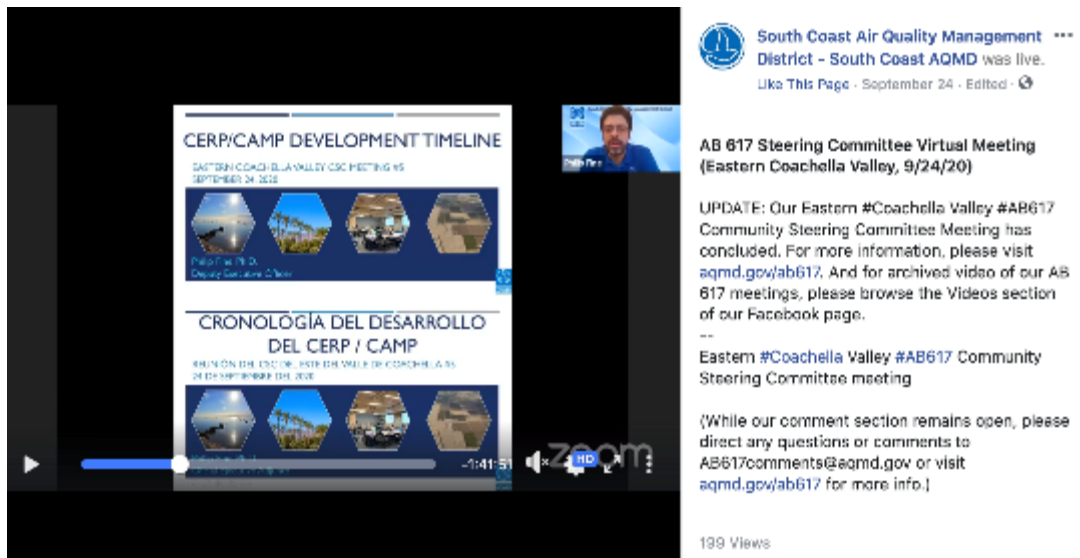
CERP/CAMP DEVELOPMENT TIMELINE

EASTERN COACHELLA VALLEY CSC MEETING #5
SEPTEMBER 24, 2020

Philip Fine Ph.D.
Deputy Executive Officer

CRONOLOGÍA DEL DESARROLLO DEL CERP / CAMP

REUNIÓN DEL CSC DEL ESTE DEL VALLE DE COACHELLA #5
24 DE SEPTIEMBRE DEL 2020

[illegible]

zoom

-1:41:51

HD

South Coast Air Quality Management District - South Coast AQMD was live. ···
Like This Page · September 24 · Edited ·

AB 617 Steering Committee Virtual Meeting (Eastern Coachella Valley, 9/24/20)

UPDATE: Our Eastern #Coachella Valley #AB617 Community Steering Committee Meeting has concluded. For more information, please visit aqmd.gov/ab617. And for archived video of our AB 617 meetings, please browse the Videos section of our Facebook page.
--
Eastern #Coachella Valley #AB617 Community Steering Committee meeting

(While our comment section remains open, please direct any questions or comments to AB617comments@aqmd.gov or visit aqmd.gov/ab617 for more info.)

199 Views